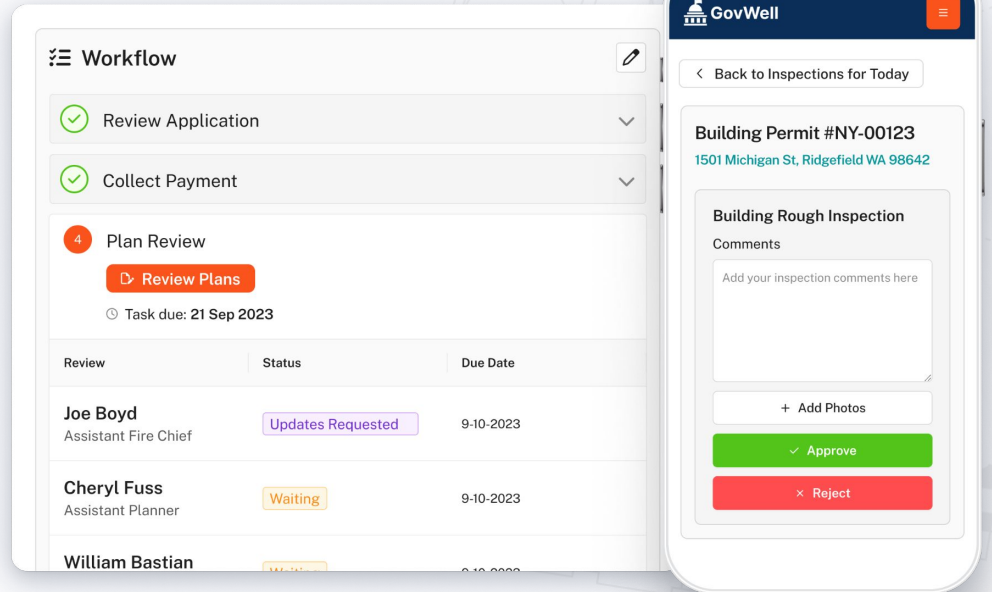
Workflow

Review Application

Collect Payment

4 Plan Review

Review Plans

Task due: 21 Sep 2023

| Review | Status | Due Date |
|---|---|---|
| Joe Boyd Assistant Fire Chief | Updates Requested | 9-10-2023 |
| Cheryl Fuss Assistant Planner | Waiting | 9-10-2023 |
| William Bastian | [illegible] | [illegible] |

GovWell

Back to Inspections for Today

Building Permit #NY-00123

1501 Michigan St, Ridgefield WA 98642

Building Rough Inspection

Comments

Add your inspection comments here

+ Add Photos

Approve

× Reject